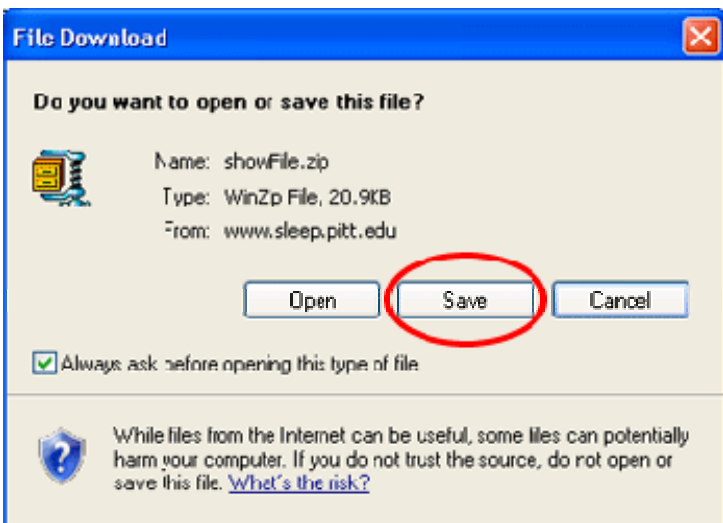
File Download

Do you want to open or save this file?

Name: showFile.zip
Type: WinZp File, 20.9KB
From: www.sleep.pitt.edu

Open Save Cancel

Always ask before opening this type of file

While files from the Internet can be useful, some files can potentially harm your computer. If you do not trust the source, do not open or save this file. What's the risk?